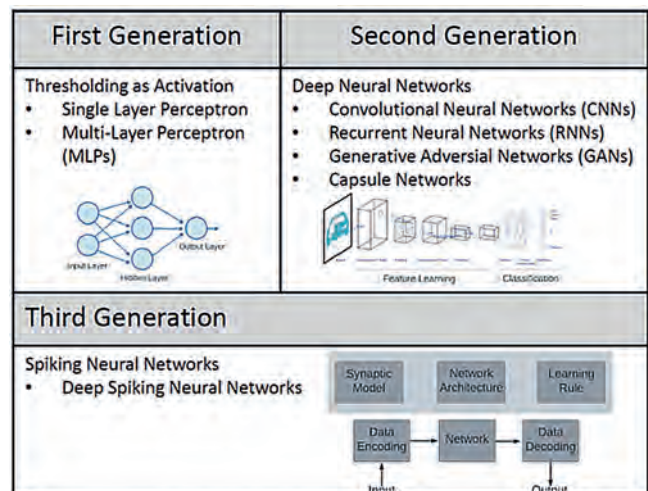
| First Generation | Second Generation |
|---|---|
| Thresholding as Activation<br>• Single Layer Perceptron<br>• Multi-Layer Perceptron (MLPs)<br>Input Layer Hidden Layer Output Layer | Deep Neural Networks<br>• Convolutional Neural Networks (CNNs)<br>• Recurrent Neural Networks (RNNs)<br>• Generative Adversial Networks (GANs)<br>• Capsule Networks<br>Feature Learning Classification |

Third Generation

Spiking Neural Networks
• Deep Spiking Neural Networks

Synaptic Model
Network Architecture
Learning Rule
Data Encoding
Network
Data Decoding
Input
Output